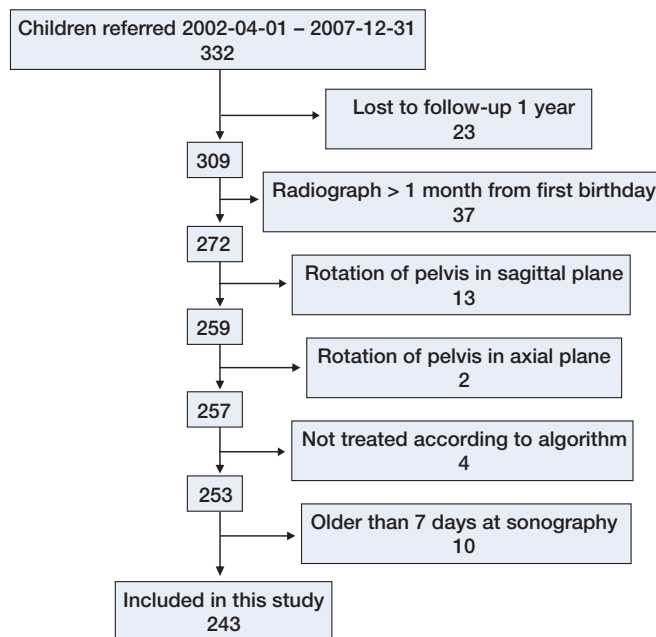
Children referred 2002-04-01 – 2007-12-31
332

Lost to follow-up 1 year
23

309

Radiograph > 1 month from first birthday
37

272

Rotation of pelvis in sagittal plane
13

259

Rotation of pelvis in axial plane
2

257

Not treated according to algorithm
4

253

Older than 7 days at sonography
10

Included in this study
243